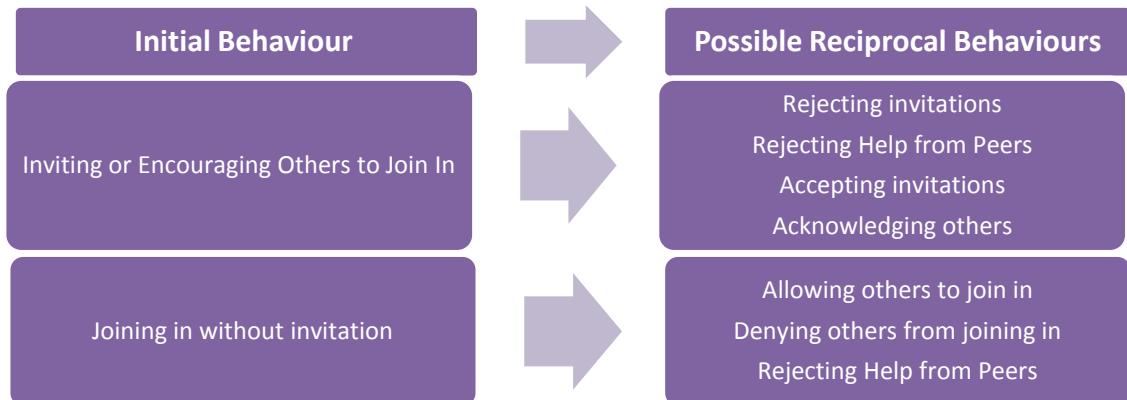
Initial Behaviour

Possible Reciprocal Behaviours

Inviting or Encouraging Others to Join In

Rejecting invitations
Rejecting Help from Peers
Accepting invitations
Acknowledging others

Joining in without invitation

Allowing others to join in
Denying others from joining in
Rejecting Help from Peers